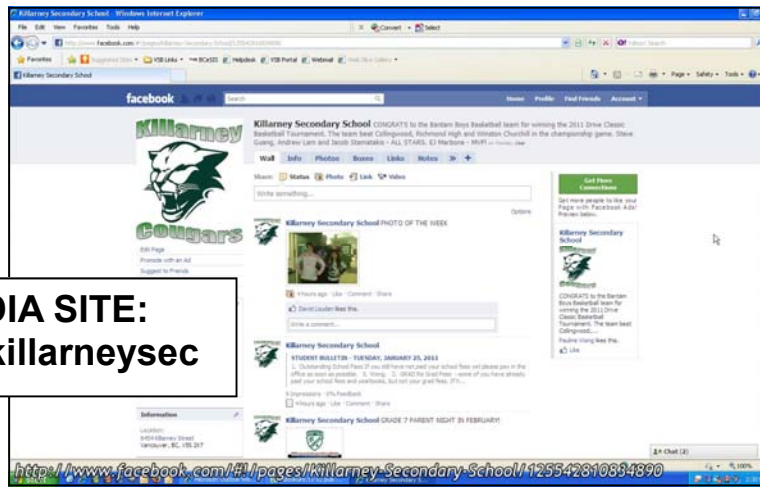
Killarney Secondary School - Windows Internet Explorer

File Edit View Favorites Tools Help

http://www.facebook.com/#!/pages/Killarney-Secondary-School/125542810834890

Favorites

VSB Links

Killarney Secondary School

Page Safety Tools

facebook

Search

Home Profile Find Friends Account

Killarney

Cougars

Killarney Secondary School CONGRATS to the Bantam Boys Basketball team for winning the 2011 Drive Classic Basketball Tournament. The team beat Collingwood, Richmond High and Winston Churchill in the championship game. Steve Guang, Andrew Lam and Jacob Stamatakis - ALL STARS. EJ Marbone - MVP!

Wall Info Photos Boxes Links Notes » +

Share: Status Photo Link Video

Write something...

Options

Killarney Secondary School PHOTO OF THE WEEK

4 hours ago · Like · Comment · Share

David Louden likes this.

Write a comment...

Killarney Secondary School

STUDENT BULLETIN - TUESDAY, JANUARY 25, 2011

Edit Page

Promote with an Ad

Suggest to Friends

Information

Location:
5454 Killarney Street
Vancouver, BC, V5S 2X7

Killarney Secondary School GRADE 7 PARENT NIGHT IN FEBRUARY!

Get More Connections

Killarney Secondary School

CONGRATS to the Bantam Boys Basketball team for winning the 2011 Drive Classic Basketball Tournament. The team beat Collingwood,...

Like

Chat (2)

DIA SITE:

killarneysec

http://www.facebook.com/#!/pages/Killarney-Secondary-School/125542810834890